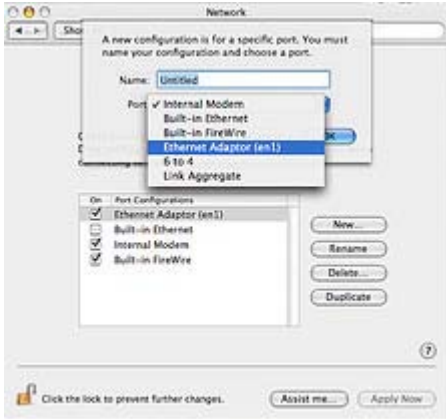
Network

Sho

A new configuration is for a specific port. You must name your configuration and choose a port.

Name: Untitled

Port ✓ Internal Modem
Built-in Ethernet
Built-in FireWire
Ethernet Adaptor (en1)
6 to 4
Link Aggregate

| On | Port Configurations |
|---|---|
| ☑ | Ethernet Adaptor (en1) |
| ☐ | Built-in Ethernet |
| ☑ | Internal Modem |
| ☑ | Built-in FireWire |

New...
Rename
Delete...
Duplicate

?

Click the lock to prevent further changes.

Assist me...
Apply Now